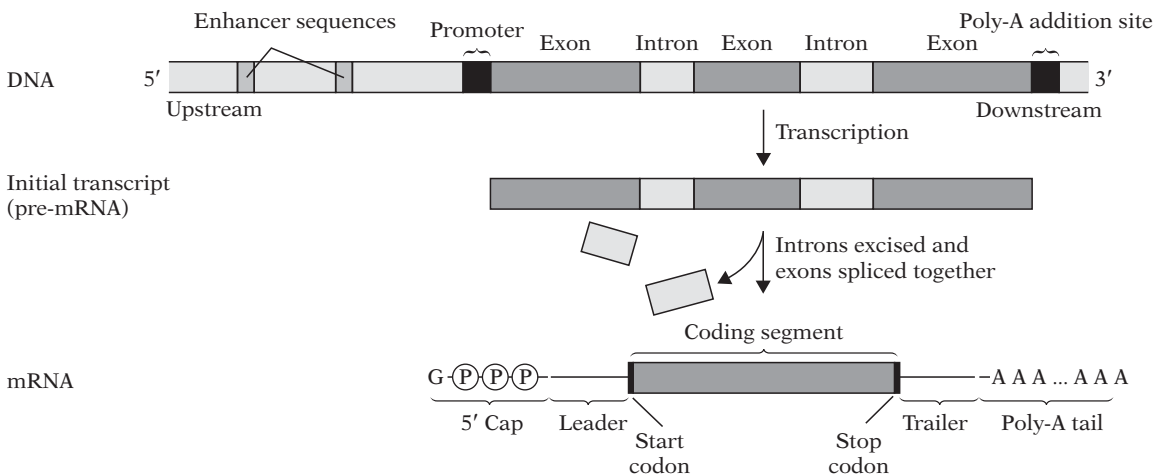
Enhancer sequences
Promoter
Exon
Intron
Exon
Intron
Exon
Poly-A addition site

DNA
5′
3′
Upstream
Downstream

Transcription

Initial transcript (pre-mRNA)

Introns excised and exons spliced together

Coding segment

mRNA
G-Ⓟ-Ⓟ-Ⓟ-
-A A A ... A A A

5′ Cap
Leader
Start codon
Stop codon
Trailer
Poly-A tail